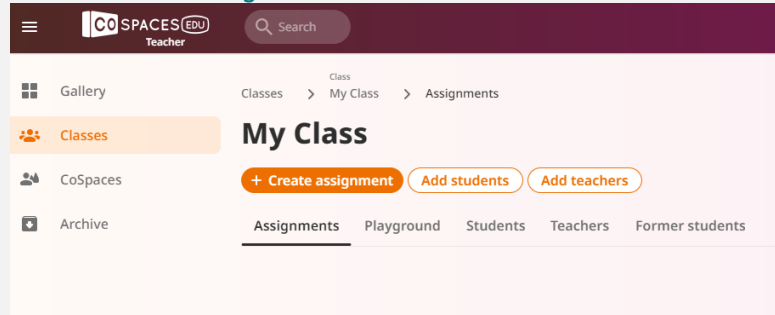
CoSPACES EDU
Teacher

Search

Gallery
Classes
CoSpaces
Archive

Class
Classes > My Class > Assignments

My Class

+ Create assignment
Add students
Add teachers

Assignments
Playground
Students
Teachers
Former students